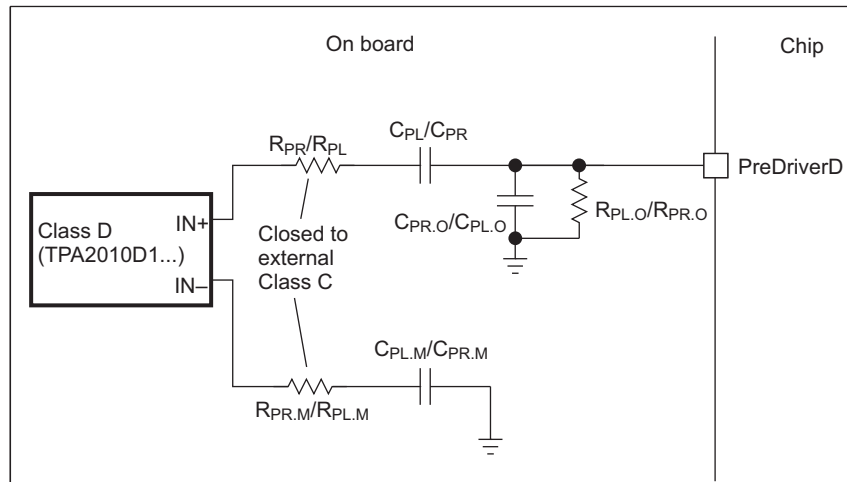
On board

Chip

$R_{PR}/R_{PL}$

$C_{PL}/C_{PR}$

PreDriverD

Class D (TPA2010D1...)

IN+

IN–

Closed to external Class C

$C_{PR.O}/C_{PL.O}$

$R_{PL.O}/R_{PR.O}$

$C_{PL.M}/C_{PR.M}$

$R_{PR.M}/R_{PL.M}$